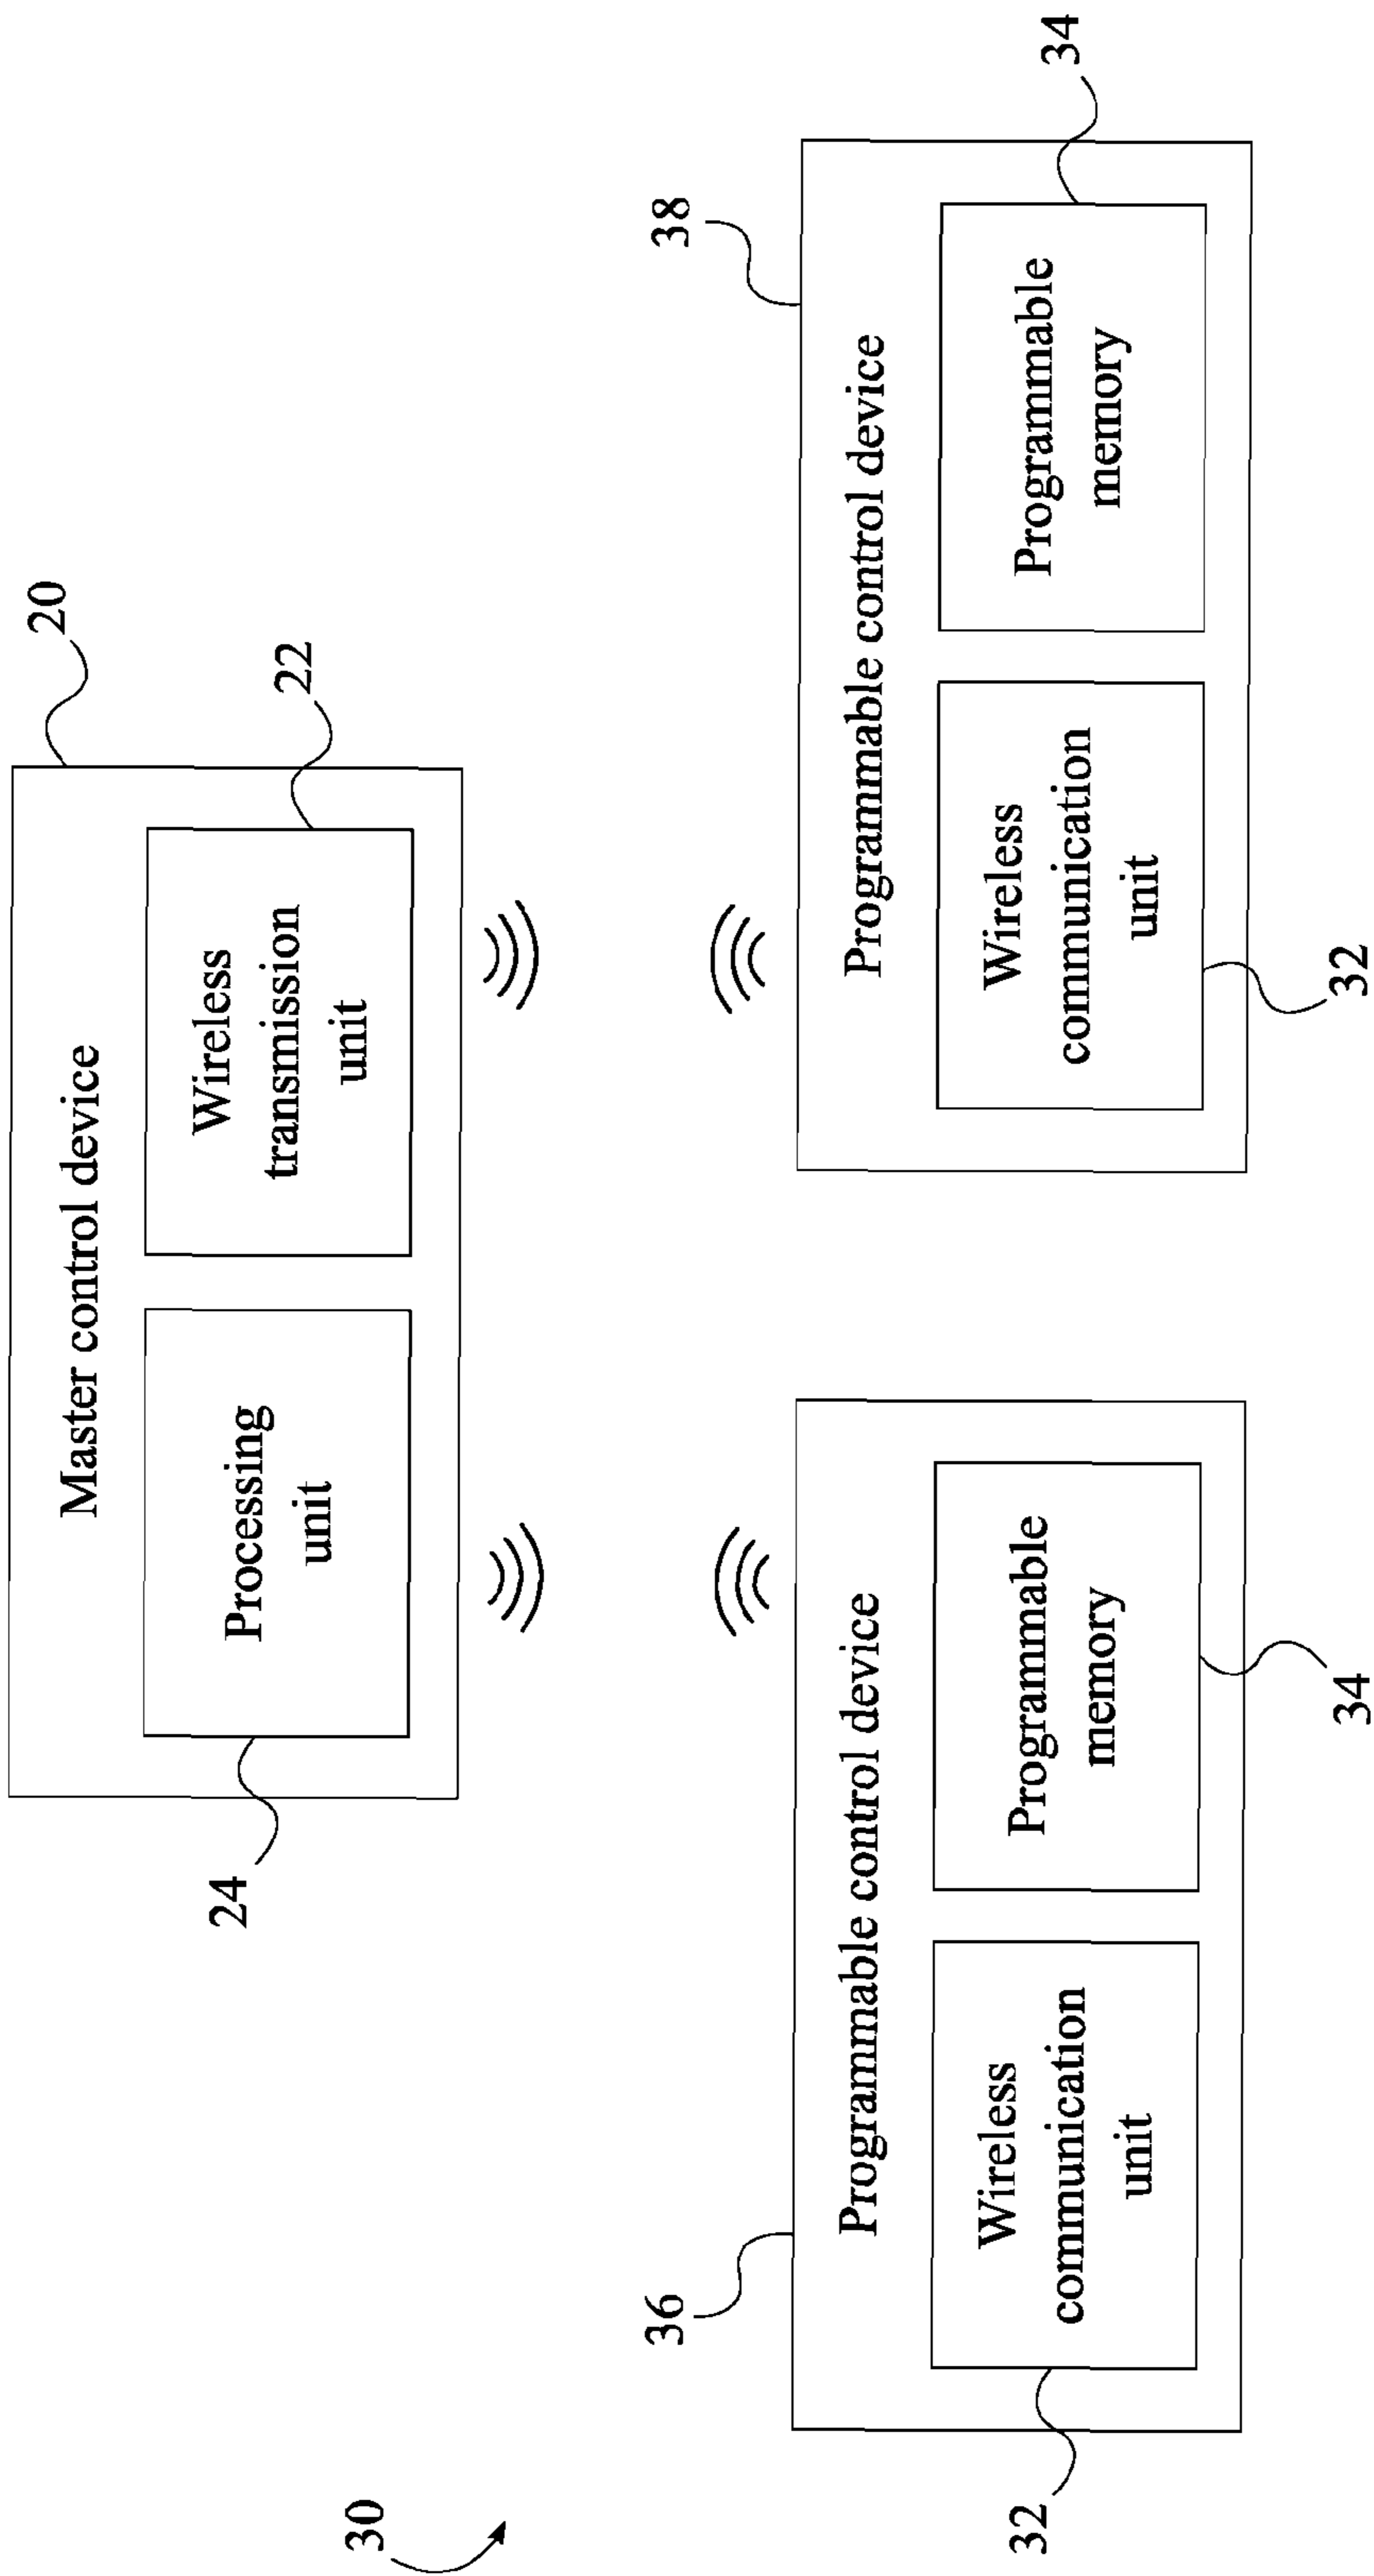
20
Master control device
22
Wireless transmission unit
Processing unit
24

38
Programmable control device
34
Programmable memory
Wireless communication unit
32

36
Programmable control device
Wireless communication unit
Programmable memory
34
32

30